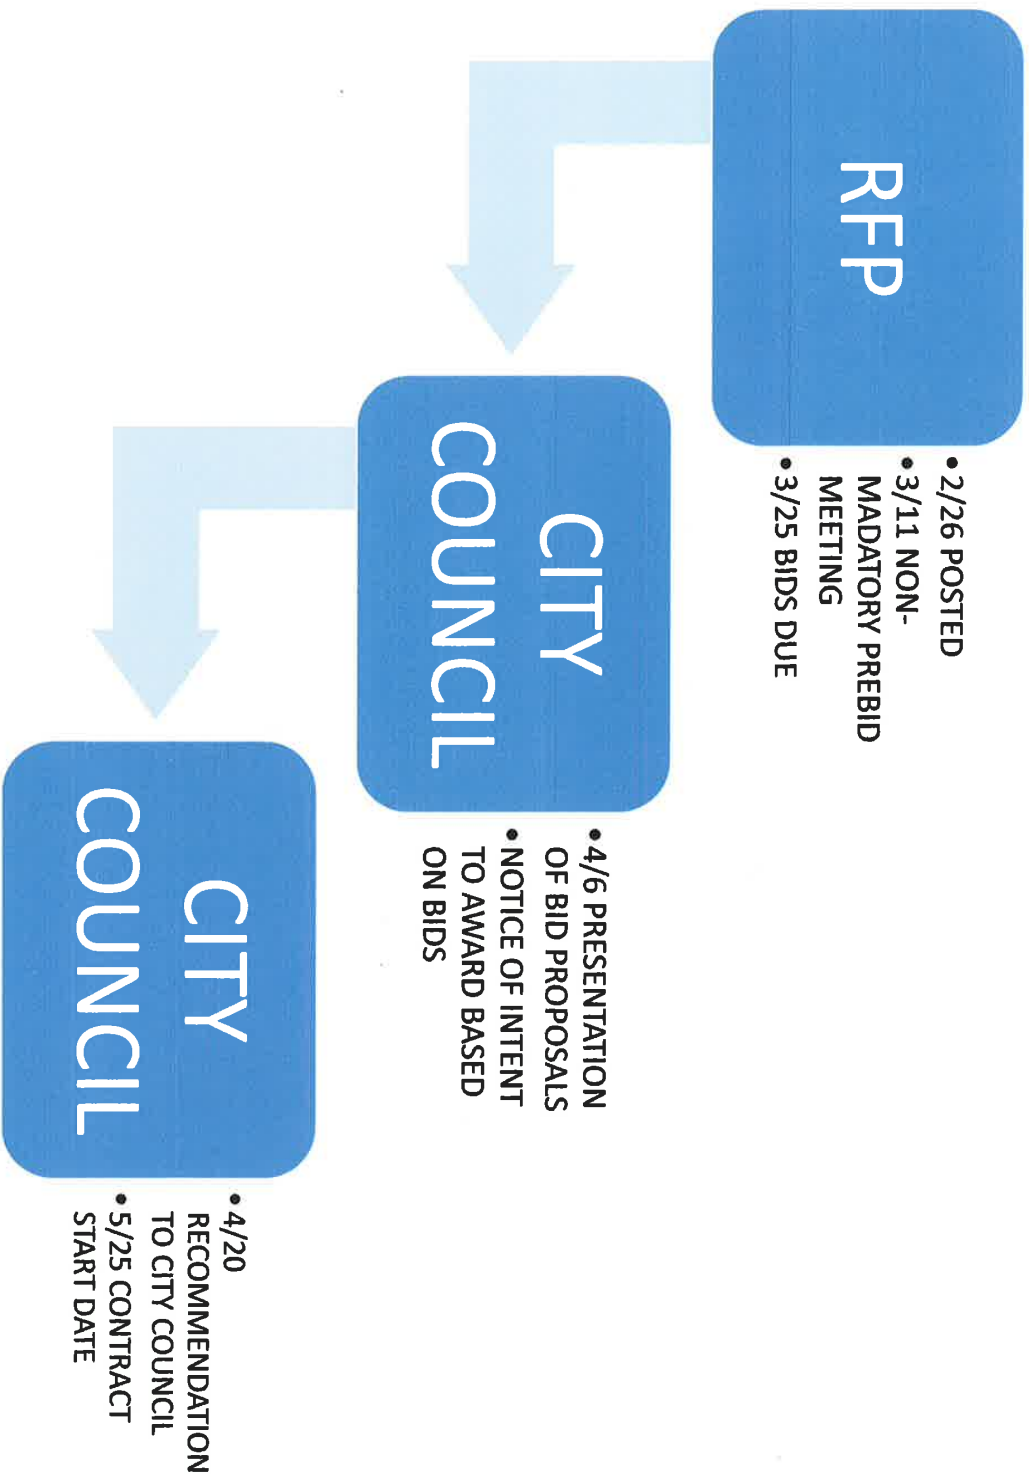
RFP

• 2/26 POSTED
• 3/11 NON-MADATORY PREBID MEETING
• 3/25 BIDS DUE

CITY COUNCIL

• 4/6 PRESENTATION OF BID PROPOSALS
• NOTICE OF INTENT TO AWARD BASED ON BIDS

CITY COUNCIL

• 4/20 RECOMMENDATION TO CITY COUNCIL
• 5/25 CONTRACT START DATE